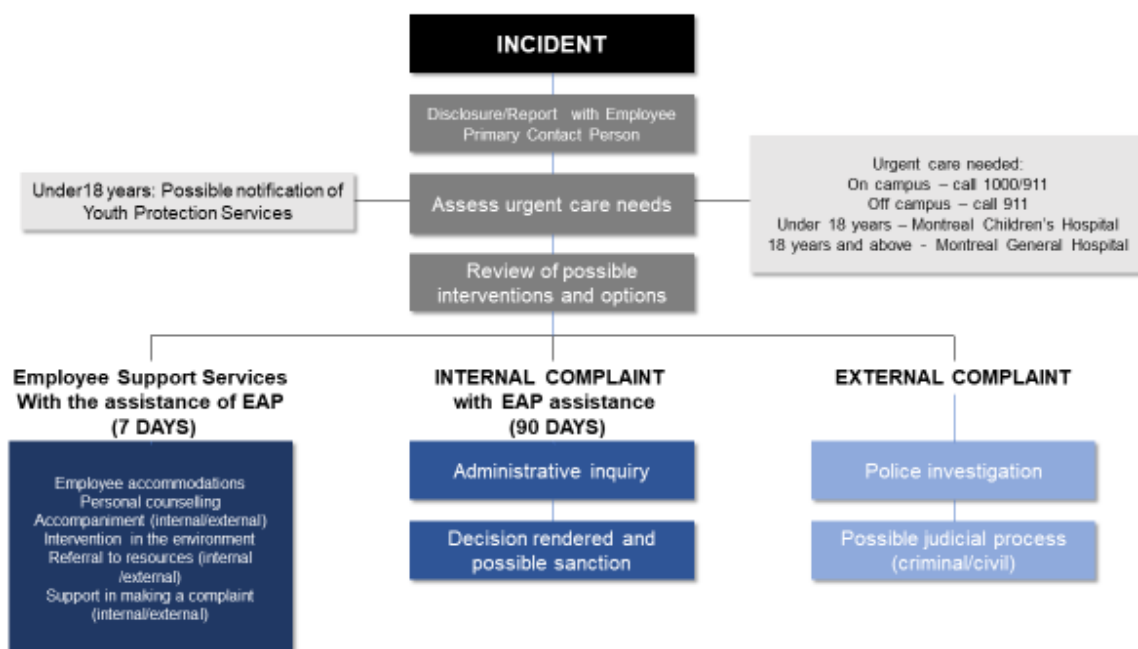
INCIDENT

Disclosure/Report with Employee Primary Contact Person

Under18 years: Possible notification of Youth Protection Services

Assess urgent care needs

Urgent care needed:
On campus – call 1000/911
Off campus – call 911
Under 18 years – Montreal Children's Hospital
18 years and above - Montreal General Hospital

Review of possible interventions and options

Employee Support Services With the assistance of EAP (7 DAYS)

Employee accommodations
Personal counselling
Accompaniment (internal/external)
Intervention in the environment
Referral to resources (internal /external)
Support in making a complaint (internal/external)

INTERNAL COMPLAINT with EAP assistance (90 DAYS)

Administrative inquiry

Decision rendered and possible sanction

EXTERNAL COMPLAINT

Police investigation

Possible judicial process (criminal/civil)